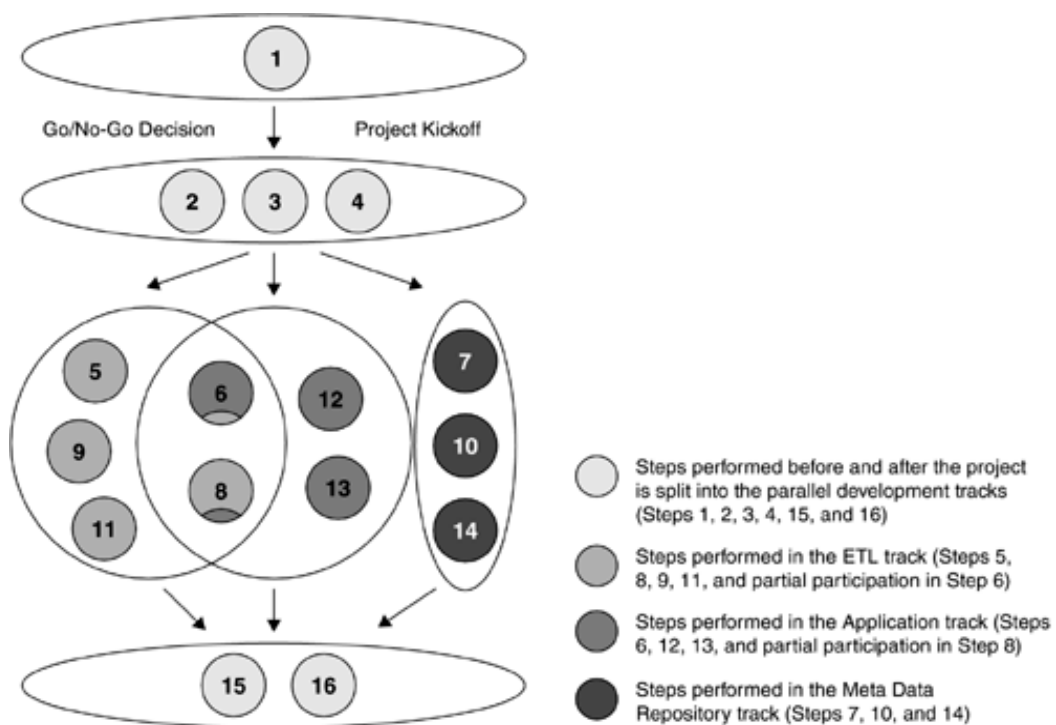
1

Go/No-Go Decision

Project Kickoff

2 3 4

5
9
11

6
8

12
13

7
10
14

15 16

Steps performed before and after the project is split into the parallel development tracks (Steps 1, 2, 3, 4, 15, and 16)

Steps performed in the ETL track (Steps 5, 8, 9, 11, and partial participation in Step 6)

Steps performed in the Application track (Steps 6, 12, 13, and partial participation in Step 8)

Steps performed in the Meta Data Repository track (Steps 7, 10, and 14)